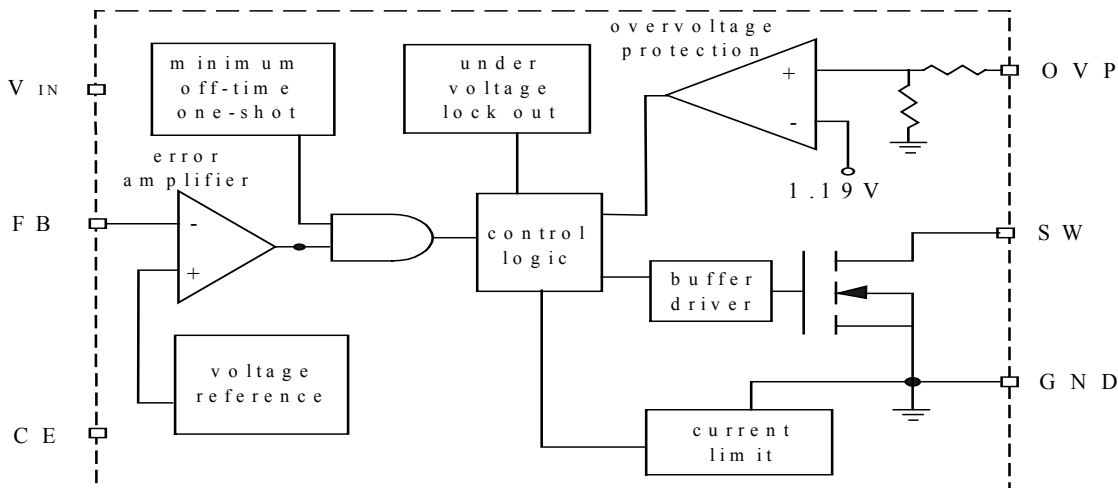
V IN

FB

CE

minimum off-time one-shot

error amplifier

-

+

voltage reference

under voltage lock out

control logic

overvoltage protection

+

-

1.19V

OVP

SW

buffer driver

GND

current limit